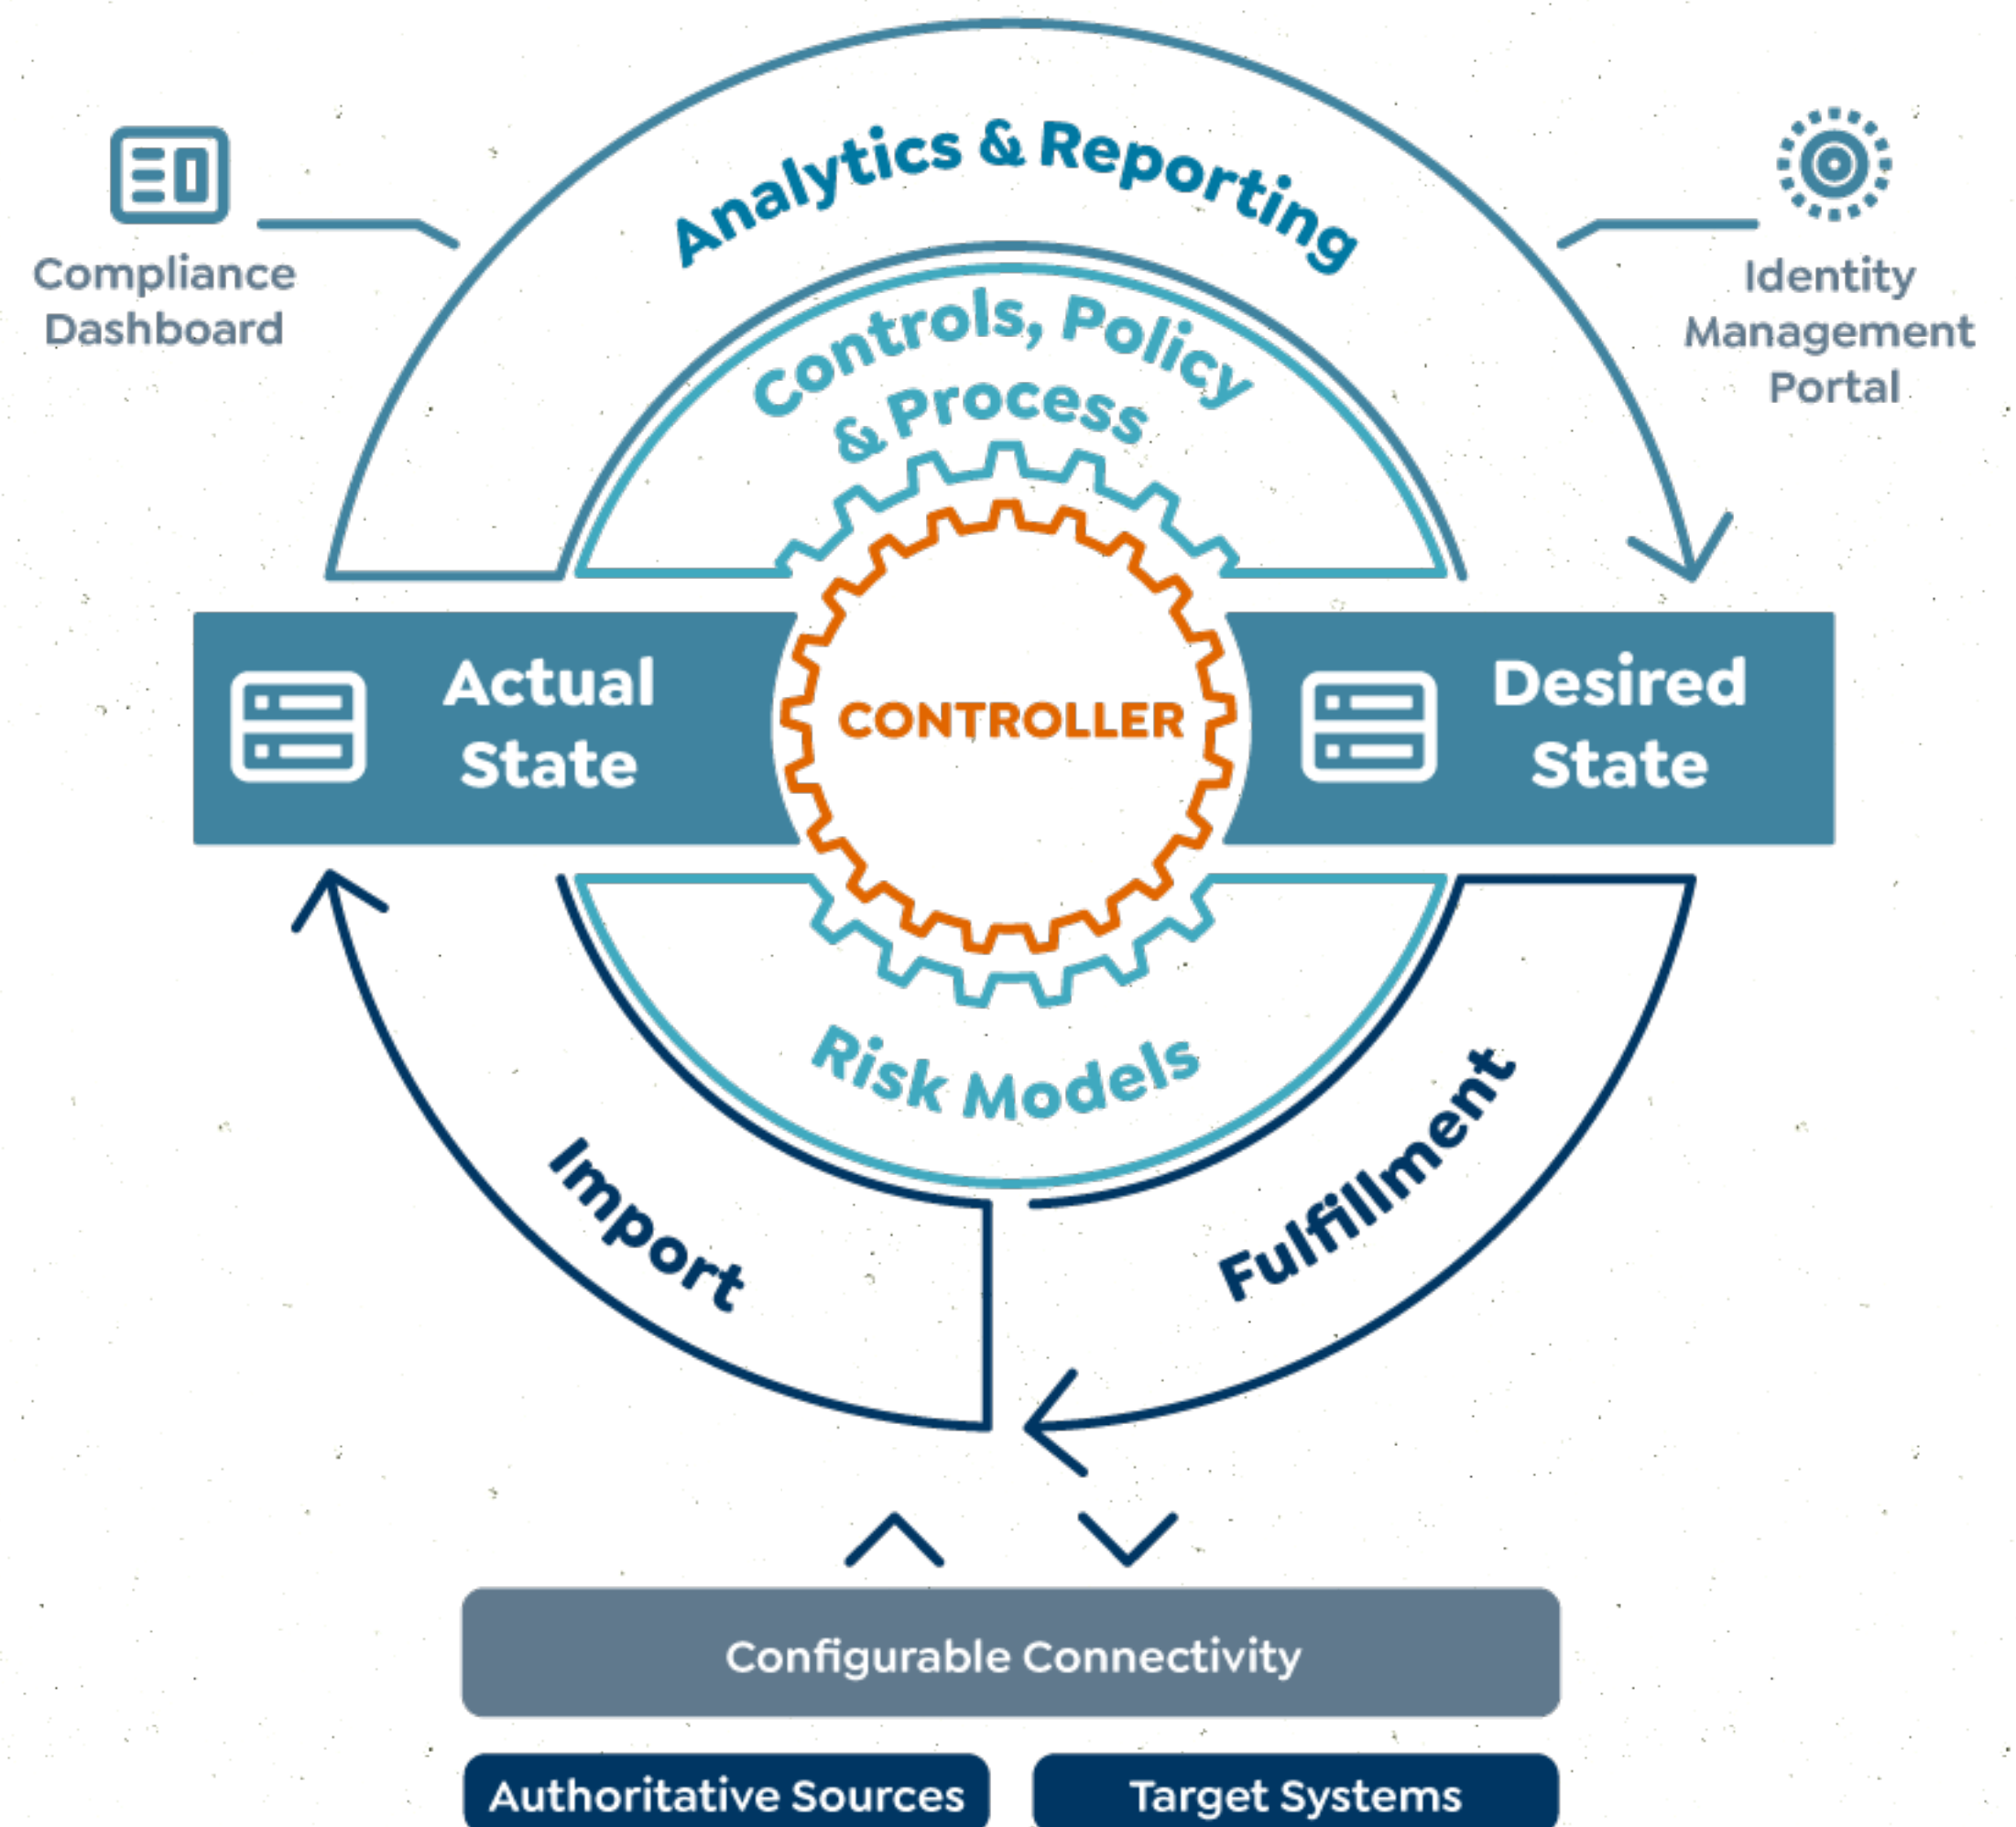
Analytics & Reporting

Compliance Dashboard

Identity Management Portal

Controls, Policy & Process

Actual State

CONTROLLER

Desired State

Risk Models

Import

Fulfillment

Configurable Connectivity

Authoritative Sources

Target Systems